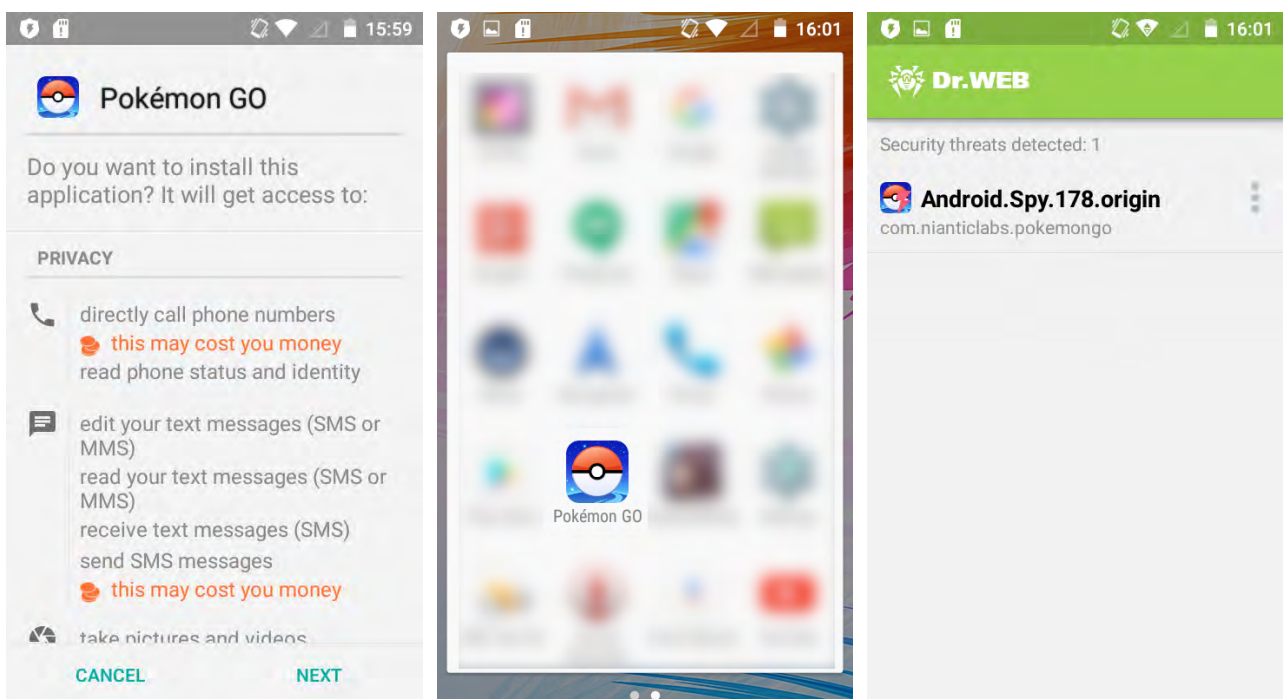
15:59

Pokémon GO

Do you want to install this application? It will get access to:

PRIVACY

directly call phone numbers
this may cost you money
read phone status and identity

edit your text messages (SMS or MMS)
read your text messages (SMS or MMS)
receive text messages (SMS)
send SMS messages
this may cost you money

take pictures and videos

CANCEL NEXT

16:01

Pokémon GO

16:01

Dr.WEB

Security threats detected: 1

Android.Spy.178.origin
com.nianticlabs.pokemongo